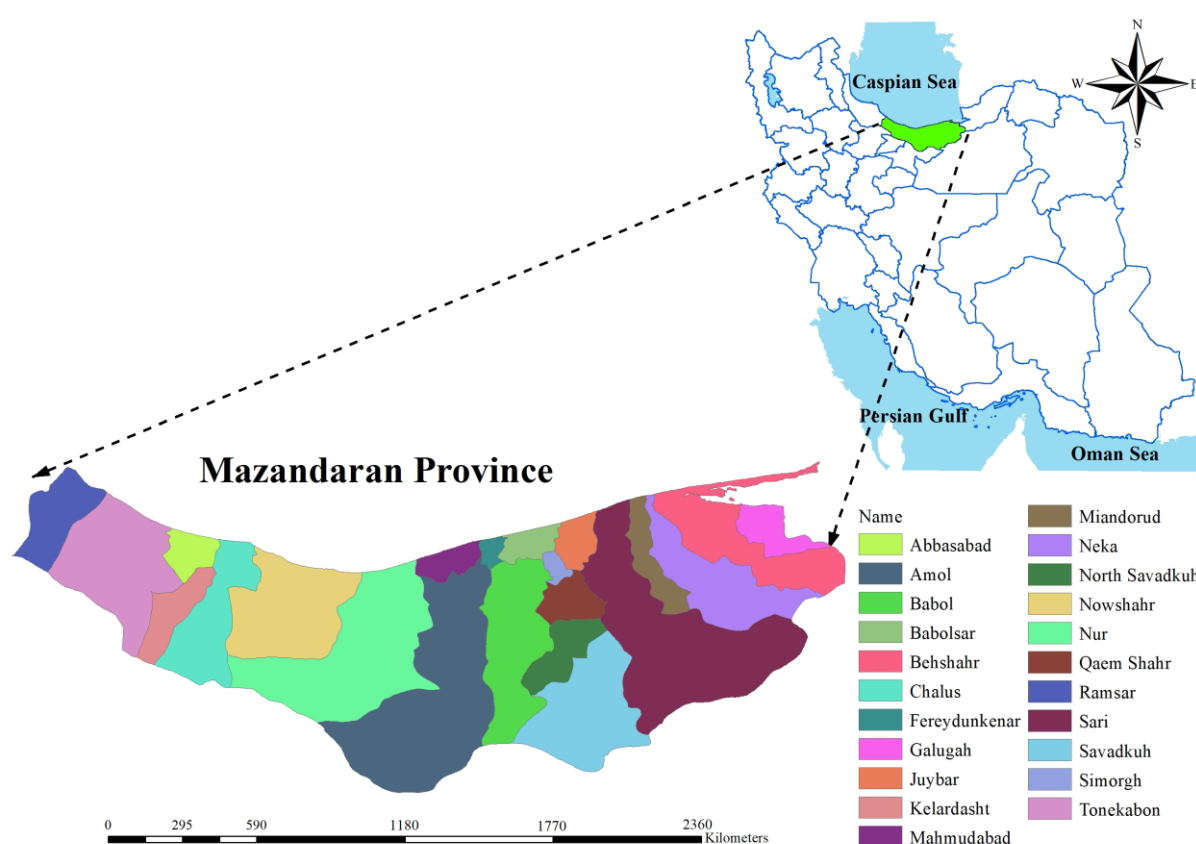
Caspian Sea

N
W
E
S

Persian Gulf

Oman Sea

Mazandaran Province

Name
Abbasabad
Amol
Babol
Babolsar
Behshahr
Chalus
Fereydunkenar
Galugah
Juybar
Kelardasht
Mahmudabad

Miandorud
Neka
North Savadkuh
Nowshahr
Nur
Qaem Shahr
Ramsar
Sari
Savadkuh
Simorgh
Tonekabon

0 295 590 1180 1770 2360 Kilometers